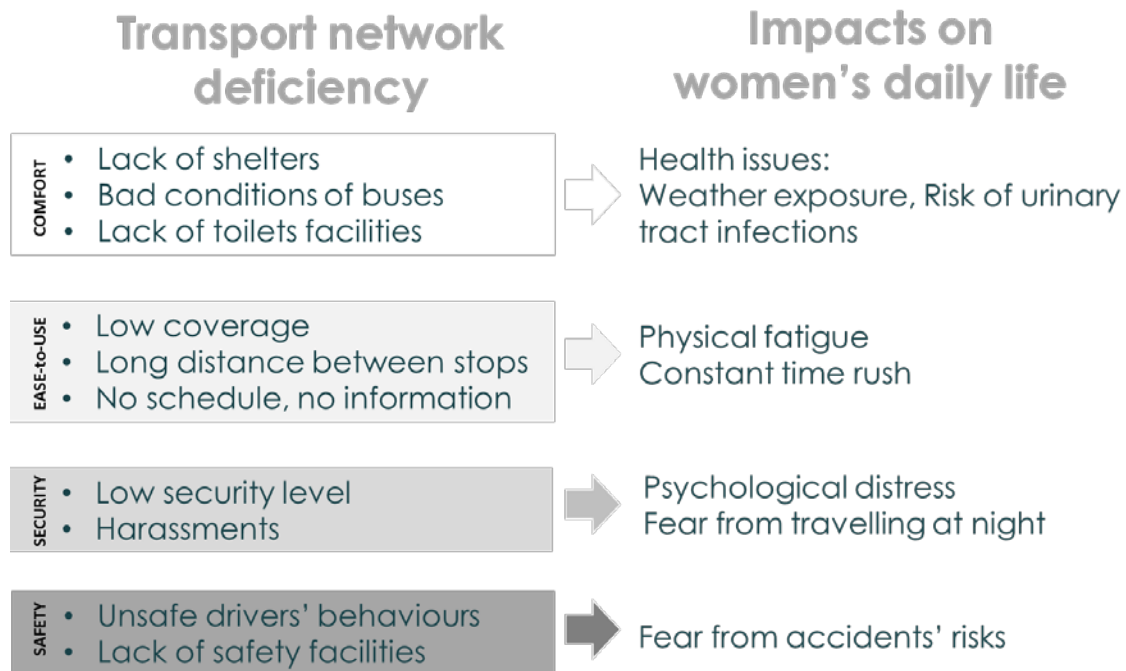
Transport network deficiency

Impacts on women's daily life

COMFORT
• Lack of shelters
• Bad conditions of buses
• Lack of toilets facilities

Health issues:
Weather exposure, Risk of urinary tract infections

EASE-to-USE
• Low coverage
• Long distance between stops
• No schedule, no information

Physical fatigue
Constant time rush

SECURITY
• Low security level
• Harassments

Psychological distress
Fear from travelling at night

SAFETY
• Unsafe drivers' behaviours
• Lack of safety facilities

Fear from accidents' risks